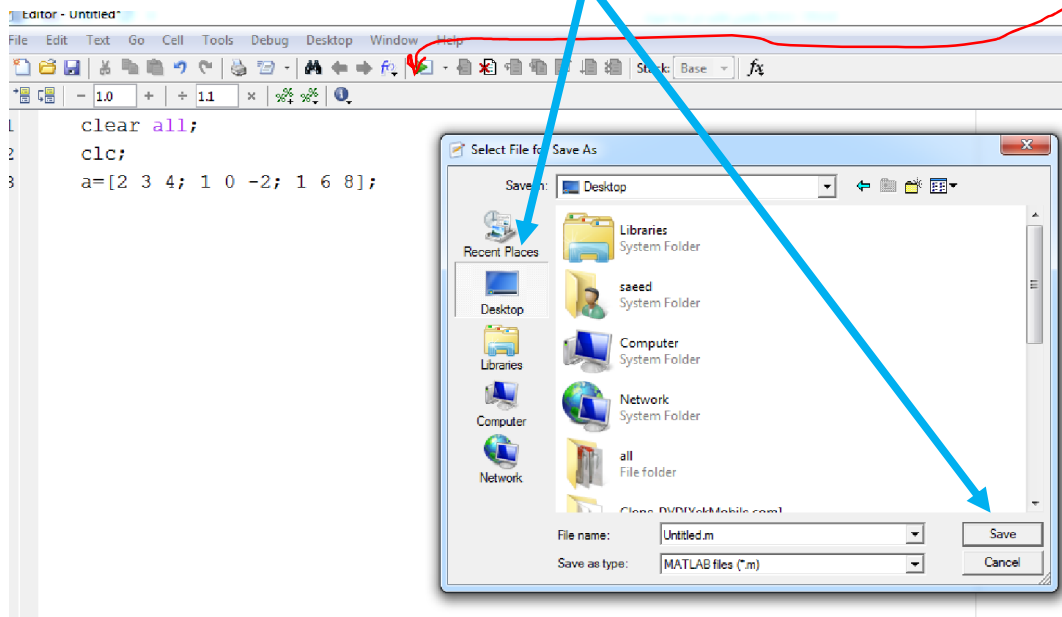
Editor - Untitled*

File Edit Text Go Cell Tools Debug Desktop Window Help

Stack: Base $f_x$

− 1.0 + ÷ 1.1 ×

1 clear all;
2 clc;
3 a=[2 3 4; 1 0 -2; 1 6 8];

Select File for Save As

Save in: Desktop

Recent Places
Desktop
Libraries
Computer
Network

Libraries
System Folder
saeed
System Folder
Computer
System Folder
Network
System Folder
all
File folder
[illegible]

File name: Untitled.m
Save as type: MATLAB files (*.m)

Save
Cancel